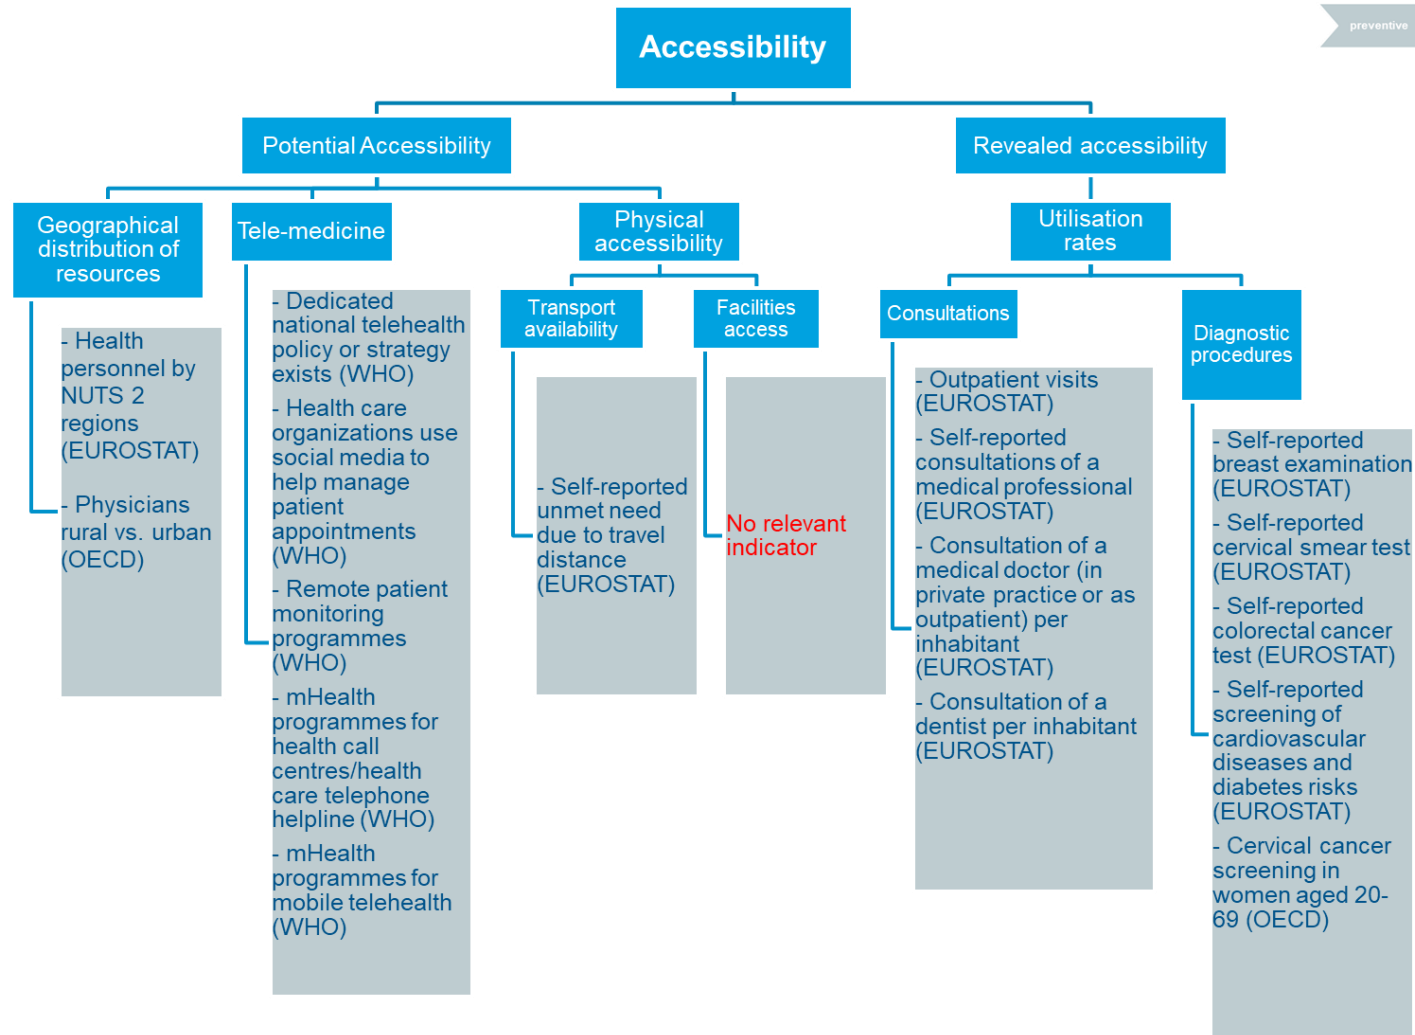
preventive

Accessibility

Potential Accessibility

Revealed accessibility

Geographical distribution of resources

- Health personnel by NUTS 2 regions (EUROSTAT)

- Physicians rural vs. urban (OECD)

Tele-medicine

- Dedicated national telehealth policy or strategy exists (WHO)

- Health care organizations use social media to help manage patient appointments (WHO)

- Remote patient monitoring programmes (WHO)

- mHealth programmes for health call centres/health care telephone helpline (WHO)

- mHealth programmes for mobile telehealth (WHO)

Physical accessibility

Transport availability

- Self-reported unmet need due to travel distance (EUROSTAT)

Facilities access

No relevant indicator

Utilisation rates

Consultations

- Outpatient visits (EUROSTAT)

- Self-reported consultations of a medical professional (EUROSTAT)

- Consultation of a medical doctor (in private practice or as outpatient) per inhabitant (EUROSTAT)

- Consultation of a dentist per inhabitant (EUROSTAT)

Diagnostic procedures

- Self-reported breast examination (EUROSTAT)

- Self-reported cervical smear test (EUROSTAT)

- Self-reported colorectal cancer test (EUROSTAT)

- Self-reported screening of cardiovascular diseases and diabetes risks (EUROSTAT)

- Cervical cancer screening in women aged 20-69 (OECD)